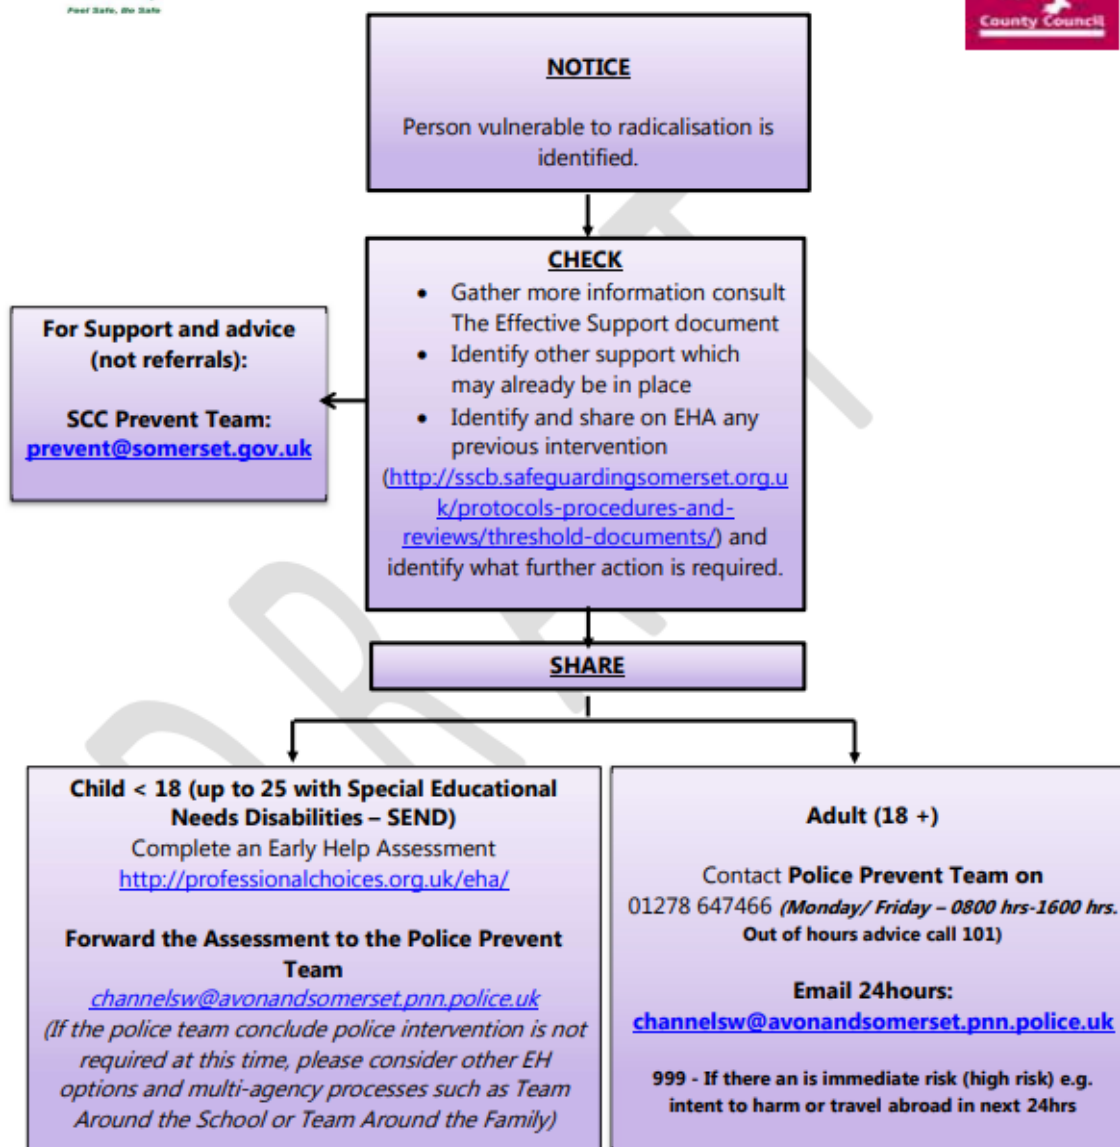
Feel Safe, Be Safe

County Council

NOTICE

Person vulnerable to radicalisation is identified.

CHECK

- Gather more information consult The Effective Support document
- Identify other support which may already be in place
- Identify and share on EHA any previous intervention

(http://sscb.safeguardingsomerset.org.uk/protocols-procedures-and-reviews/threshold-documents/) and identify what further action is required.

For Support and advice (not referrals):

SCC Prevent Team:
prevent@somerset.gov.uk

SHARE

Child < 18 (up to 25 with Special Educational Needs Disabilities – SEND)
Complete an Early Help Assessment
http://professionalchoices.org.uk/eha/

Forward the Assessment to the Police Prevent Team
channelsw@avonandsomerset.pnn.police.uk
(If the police team conclude police intervention is not required at this time, please consider other EH options and multi-agency processes such as Team Around the School or Team Around the Family)

Adult (18 +)

Contact Police Prevent Team on 01278 647466 (Monday/ Friday – 0800 hrs-1600 hrs. Out of hours advice call 101)

Email 24hours:
channelsw@avonandsomerset.pnn.police.uk

999 - If there an is immediate risk (high risk) e.g. intent to harm or travel abroad in next 24hrs

DRAFT